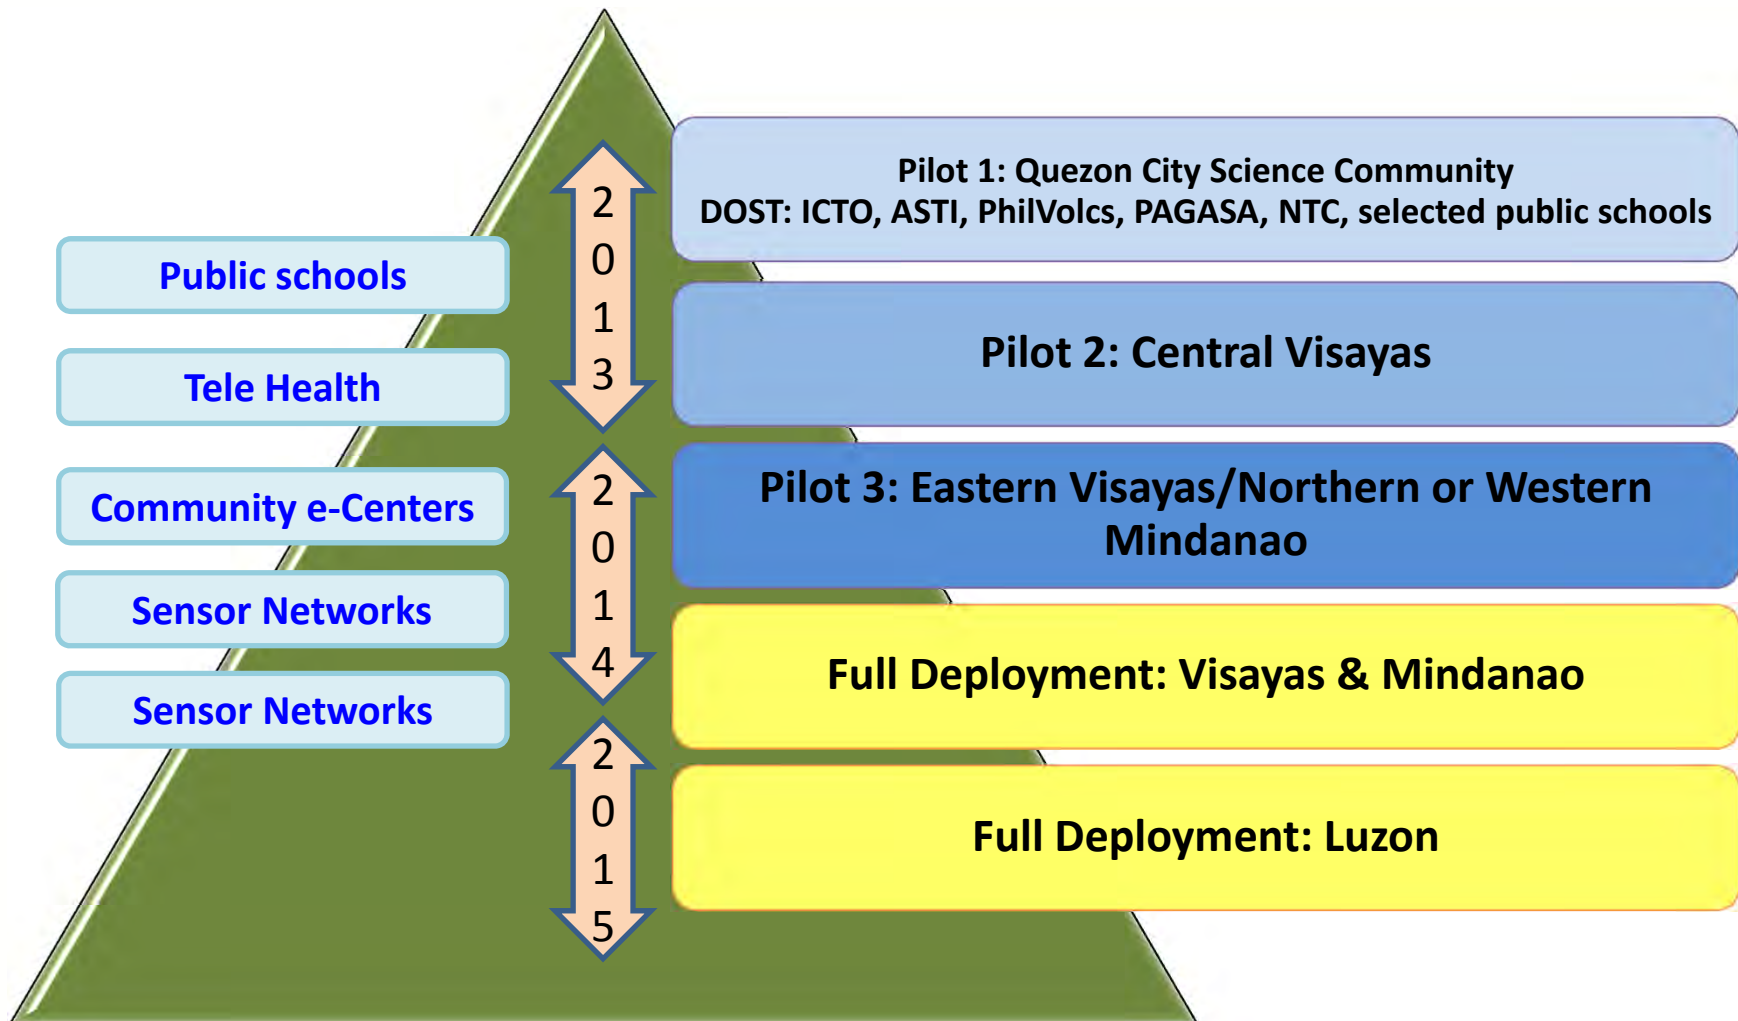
Public schools

Tele Health

Community e-Centers

Sensor Networks

Sensor Networks

2
0
1
3

Pilot 1: Quezon City Science Community
DOST: ICTO, ASTI, PhilVolcs, PAGASA, NTC, selected public schools

Pilot 2: Central Visayas

2
0
1
4

Pilot 3: Eastern Visayas/Northern or Western Mindanao

Full Deployment: Visayas & Mindanao

2
0
1
5

Full Deployment: Luzon